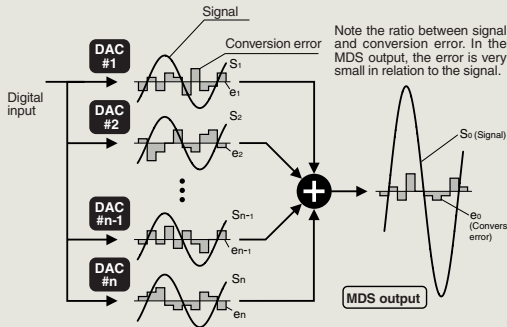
Signal

Conversion error

Note the ratio between signal and conversion error. In the MDS output, the error is very small in relation to the signal.

Digital input

DAC #1

$S_1$

$e_1$

DAC #2

$S_2$

$e_2$

DAC #n-1

$S_{n-1}$

$e_{n-1}$

DAC #n

$S_n$

$e_n$

$S_0$ (Signal)

$e_0$ (Convers error)

MDS output